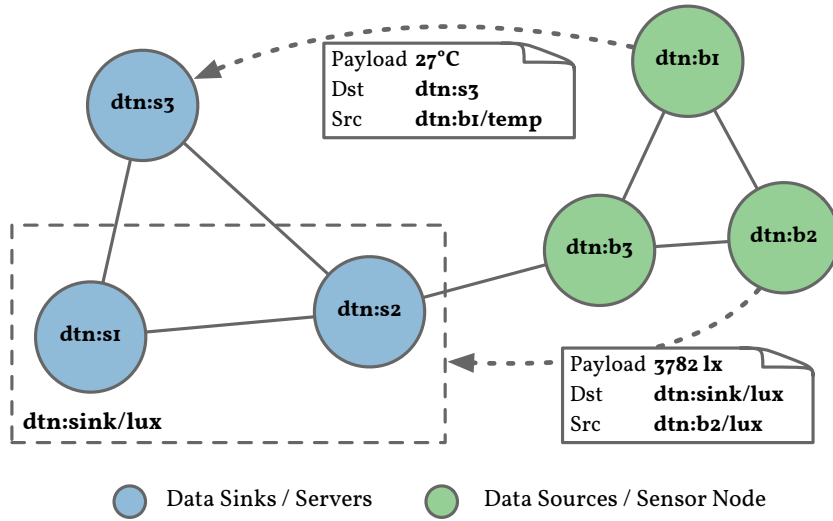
dtn:s3

| Payload | 27°C |
|---|---|
| Dst | dtn:s3 |
| Src | dtn:b1/temp |

dtn:b1

dtn:b3

dtn:b2

dtn:s1

dtn:s2

dtn:sink/lux

| Payload | 3782 lx |
|---|---|
| Dst | dtn:sink/lux |
| Src | dtn:b2/lux |

Data Sinks / Servers

Data Sources / Sensor Node